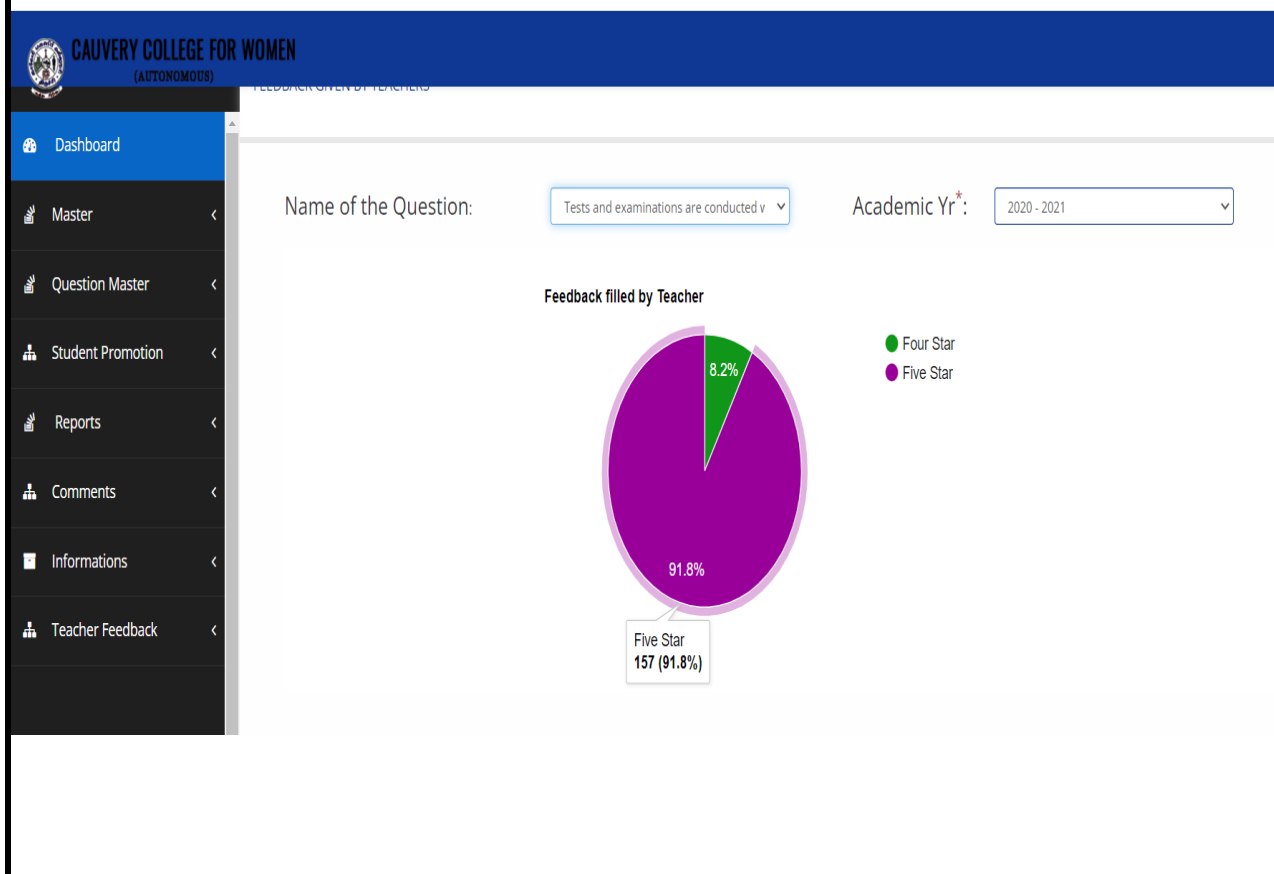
CAUVERY COLLEGE FOR WOMEN
(AUTONOMOUS)

FEEDBACK GIVEN BY TEACHERS

Dashboard
Master
Question Master
Student Promotion
Reports
Comments
Informations
Teacher Feedback

Name of the Question: Tests and examinations are conducted v

Academic Yr*: 2020 - 2021

Feedback filled by Teacher

8.2%
91.8%

Four Star
Five Star

Five Star
157 (91.8%)